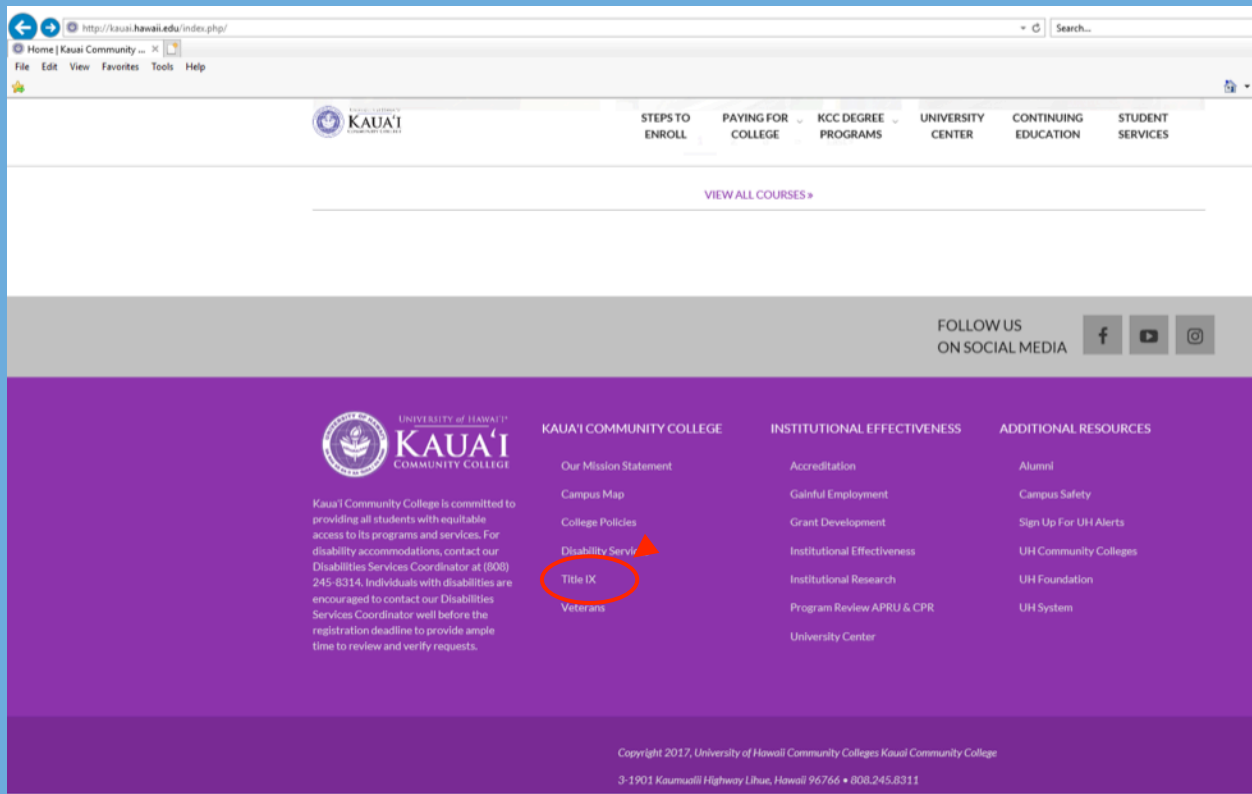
http://kauai.hawaii.edu/index.php/

Search...

Home | Kauai Community ...

File Edit View Favorites Tools Help

KAUA'I

STEPS TO ENROLL

PAYING FOR COLLEGE

KCC DEGREE PROGRAMS

UNIVERSITY CENTER

CONTINUING EDUCATION

STUDENT SERVICES

VIEW ALL COURSES »

FOLLOW US ON SOCIAL MEDIA

UNIVERSITY of HAWAI'I
KAUA'I
COMMUNITY COLLEGE

Kaua'i Community College is committed to providing all students with equitable access to its programs and services. For disability accommodations, contact our Disabilities Services Coordinator at (808) 245-8314. Individuals with disabilities are encouraged to contact our Disabilities Services Coordinator well before the registration deadline to provide ample time to review and verify requests.

KAUA'I COMMUNITY COLLEGE

Our Mission Statement

Campus Map

College Policies

Disability Servic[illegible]

Title IX

Veterans

INSTITUTIONAL EFFECTIVENESS

Accreditation

Gainful Employment

Grant Development

Institutional Effectiveness

Institutional Research

Program Review APRU & CPR

University Center

ADDITIONAL RESOURCES

Alumni

Campus Safety

Sign Up For UH Alerts

UH Community Colleges

UH Foundation

UH System

Copyright 2017, University of Hawaii Community Colleges Kauai Community College

3-1901 Kaumualii Highway Lihue, Hawaii 96766 • 808.245.8311